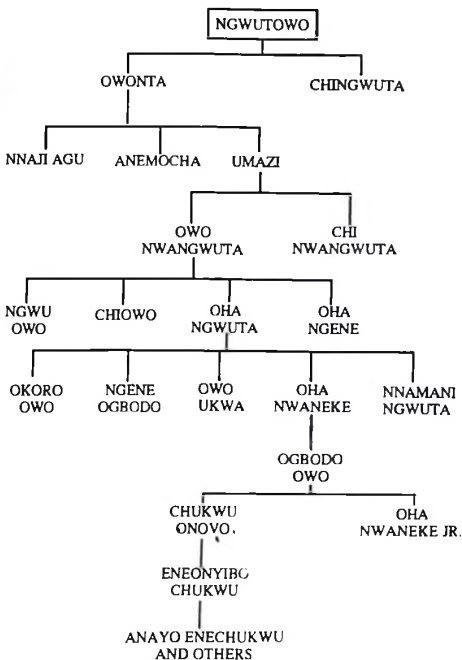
NGWUTOWO

OWONTA

CHINGWUTA

NNAJI AGU

ANEMOCHA

UMAZI

OWO NWANGWUTA

CHI NWANGWUTA

NGWU OWO

CHIOWO

OHA NGWUTA

OHA NGENE

OKORO OWO

NGENE OGBODO

OWO UKWA

OHA NWANEKE

NNAMANI NGWUTA

OGBODO OWO

CHUKWU ONOVO

OHA NWANEKE JR.

ENEONYIBO CHUKWU

ANAYO ENECHUKWU AND OTHERS